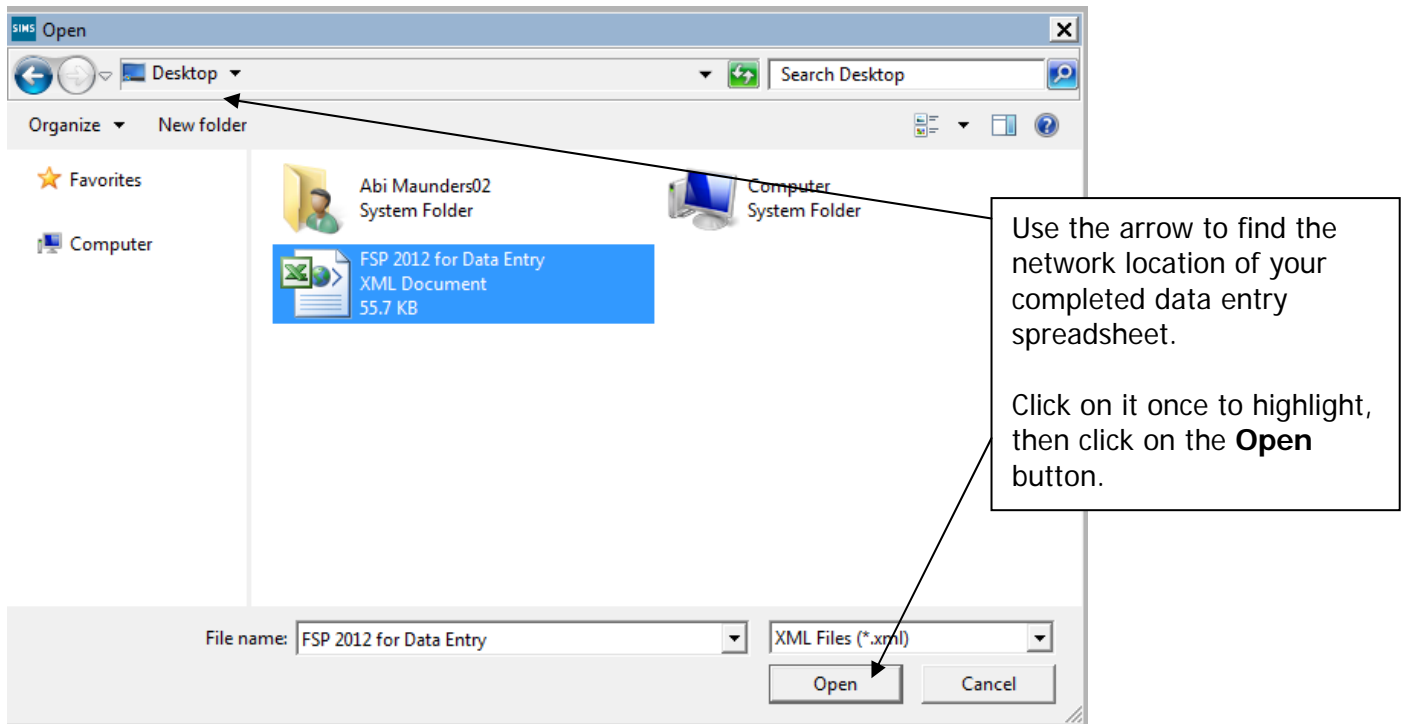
SIMS Open

Desktop

Search Desktop

Organize

New folder

Favorites

Computer

Abi Maunders02
System Folder

Computer
System Folder

FSP 2012 for Data Entry
XML Document
55.7 KB

Use the arrow to find the network location of your completed data entry spreadsheet.

Click on it once to highlight, then click on the **Open** button.

File name: FSP 2012 for Data Entry

XML Files (*.xml)

Open

Cancel